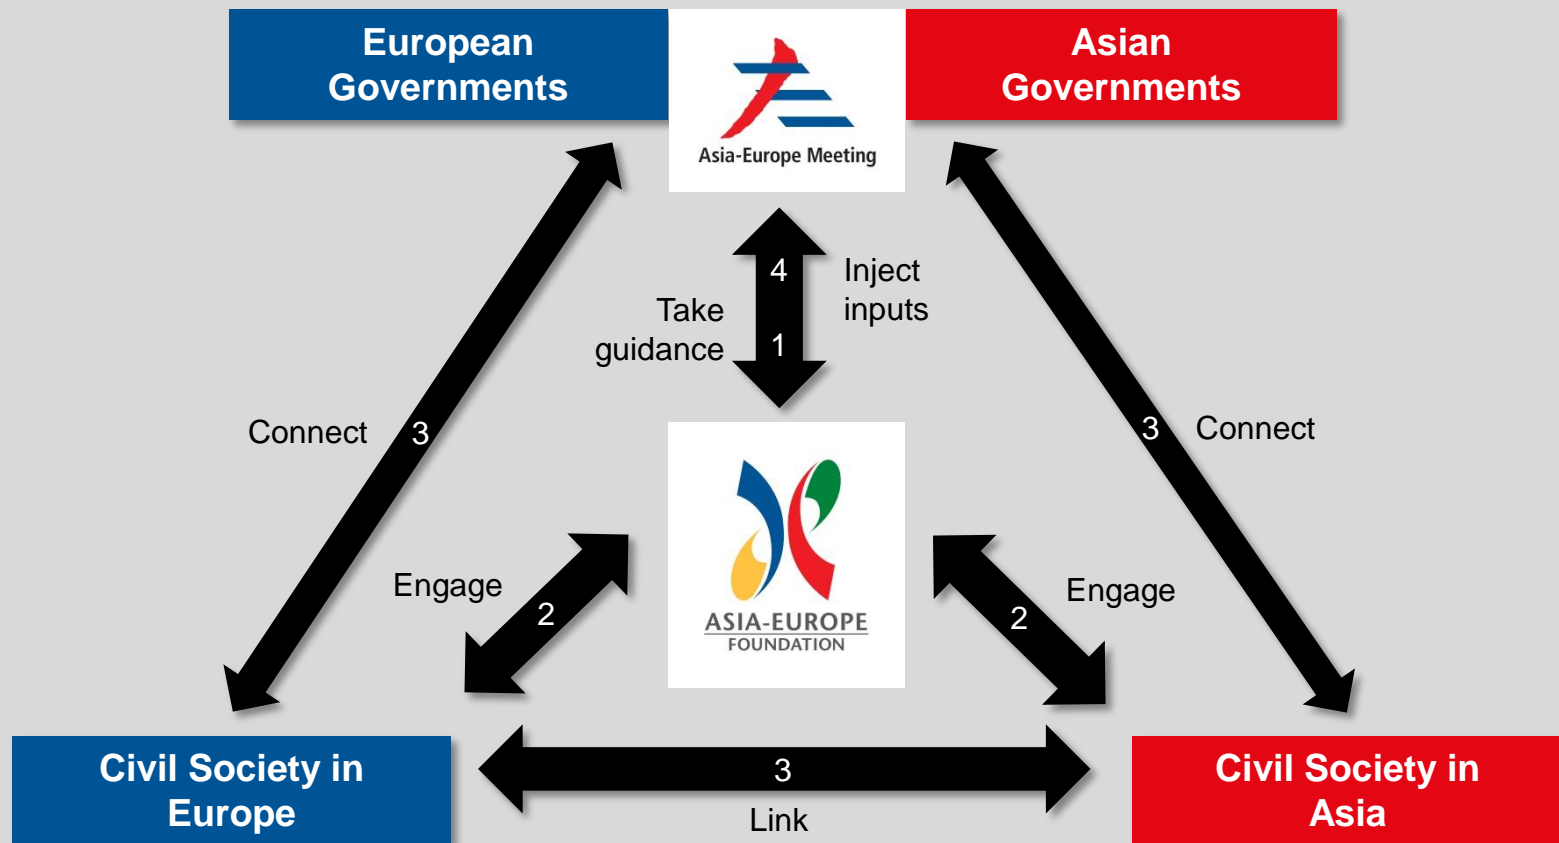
European Governments

Asia-Europe Meeting

Asian Governments

4

Inject inputs

Take guidance

1

Connect

3

3

Connect

ASIA-EUROPE FOUNDATION

Engage

2

2

Engage

Civil Society in Europe

3

Link

Civil Society in Asia